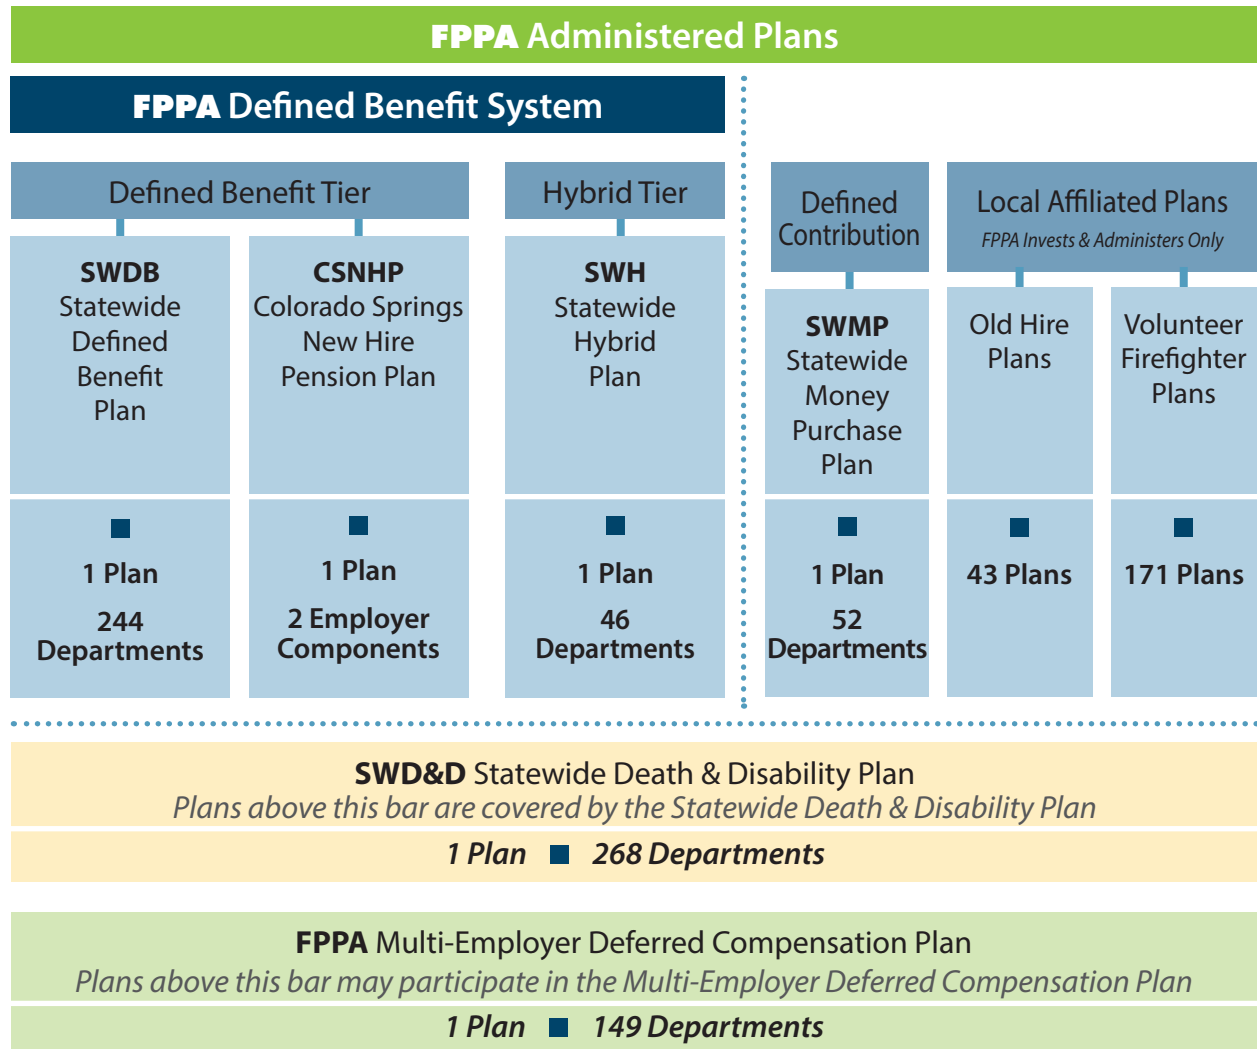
FPPA Administered Plans

FPPA Defined Benefit System

Defined Benefit Tier

Hybrid Tier

Defined Contribution

Local Affiliated Plans
FPPA Invests & Administers Only

SWDB
Statewide Defined Benefit Plan

1 Plan
244 Departments

CSNHP
Colorado Springs New Hire Pension Plan

1 Plan
2 Employer Components

SWH
Statewide Hybrid Plan

1 Plan
46 Departments

SWMP
Statewide Money Purchase Plan

1 Plan
52 Departments

Old Hire Plans

43 Plans

Volunteer Firefighter Plans

171 Plans

SWD&D Statewide Death & Disability Plan
Plans above this bar are covered by the Statewide Death & Disability Plan
1 Plan 268 Departments

FPPA Multi-Employer Deferred Compensation Plan
Plans above this bar may participate in the Multi-Employer Deferred Compensation Plan
1 Plan 149 Departments